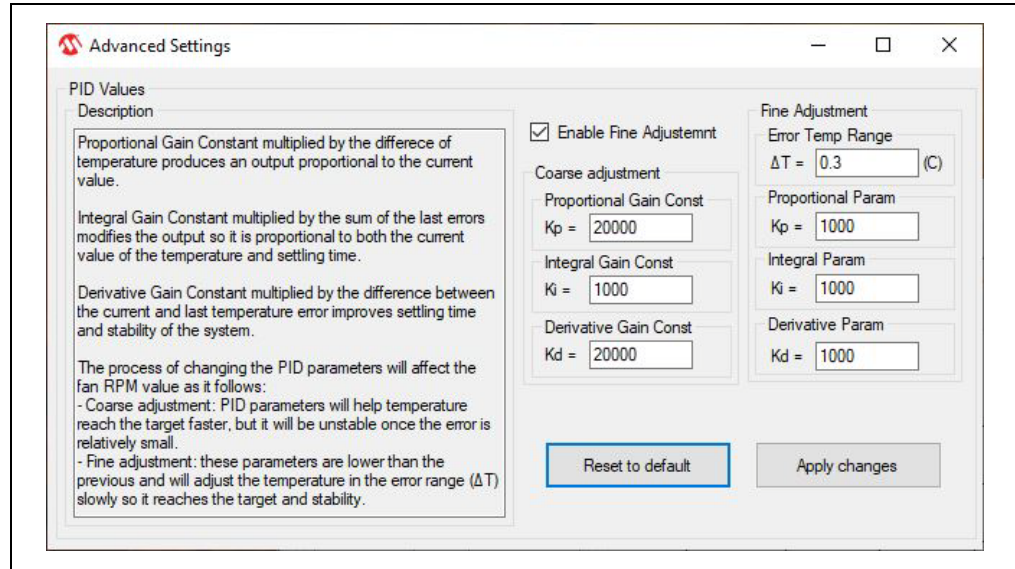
Advanced Settings

PID Values

Description

Proportional Gain Constant multiplied by the differece of temperature produces an output proportional to the current value.

Integral Gain Constant multiplied by the sum of the last errors modifies the output so it is proportional to both the current value of the temperature and settling time.

Derivative Gain Constant multiplied by the difference between the current and last temperature error improves settling time and stability of the system.

The process of changing the PID parameters will affect the fan RPM value as it follows:
- Coarse adjustment: PID parameters will help temperature reach the target faster, but it will be unstable once the error is relatively small.
- Fine adjustment: these parameters are lower than the previous and will adjust the temperature in the error range (ΔT) slowly so it reaches the target and stability.

Enable Fine Adjustemnt

Coarse adjustment

Proportional Gain Const
Kp = 20000

Integral Gain Const
Ki = 1000

Derivative Gain Const
Kd = 20000

Fine Adjustment

Error Temp Range
ΔT = 0.3 (C)

Proportional Param
Kp = 1000

Integral Param
Ki = 1000

Derivative Param
Kd = 1000

Reset to default

Apply changes